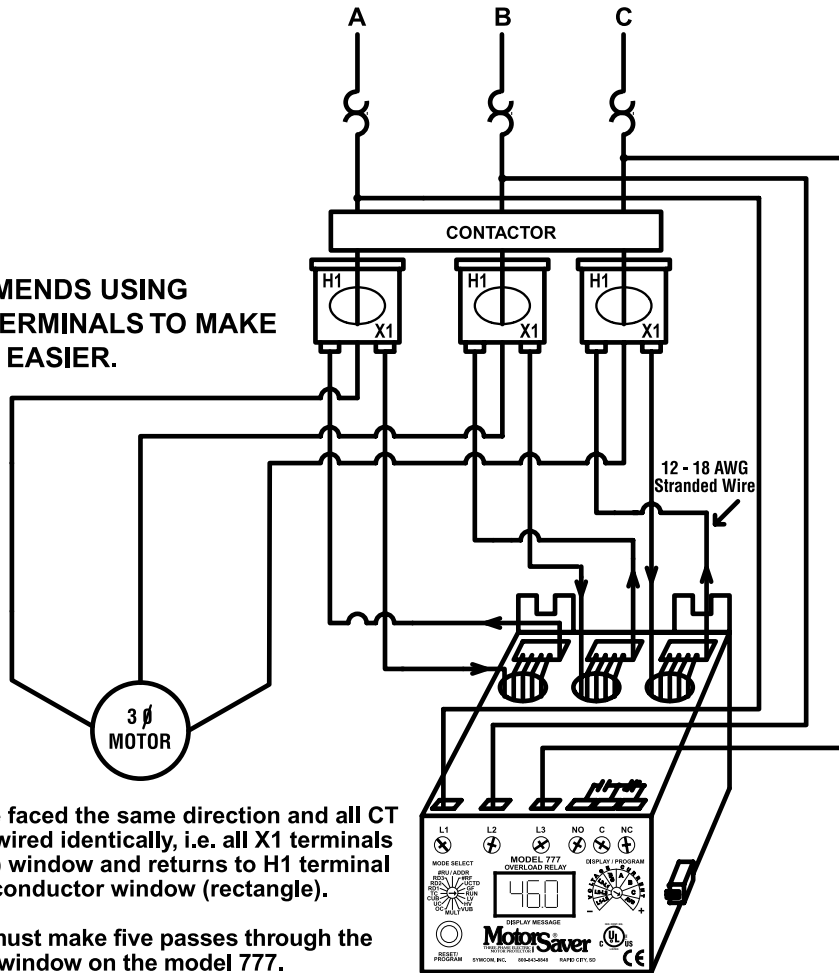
A
B
C
CONTACTOR
MENDS USING ERMINALS TO MAKE EASIER.
H1
X1
H1
X1
H1
X1
12 - 18 AWG Stranded Wire
3 Ø MOTOR
faced the same direction and all CT wired identically, i.e. all X1 terminals window and returns to H1 terminal conductor window (rectangle).

must make five passes through the window on the model 777.
L1
L2
L3
NO
C
NC
MODE SELECT
MODEL 777 OVERLOAD RELAY
DISPLAY / PROGRAM
46.0
DISPLAY MESSAGE
RESET/ PROGRAM
MotorSaver
SYMCOM, INC.
RAPID CITY, SD